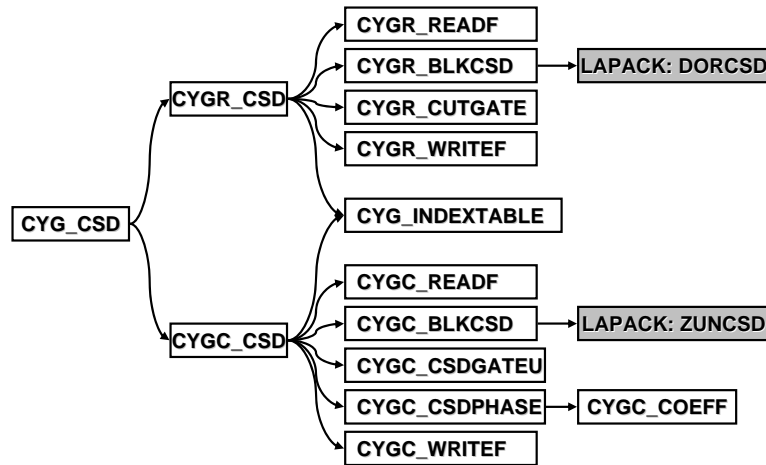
CYG_CSD

CYGR_CSD

CYGR_READF

CYGR_BLKCSD

LAPACK: DORCSD

CYGR_CUTGATE

CYGR_WRITEF

CYG_INDEXTABLE

CYGC_CSD

CYGC_READF

CYGC_BLKCSD

LAPACK: ZUNCSD

CYGC_CSDGATEU

CYGC_CSDPHASE

CYGC_COEFF

CYGC_WRITEF